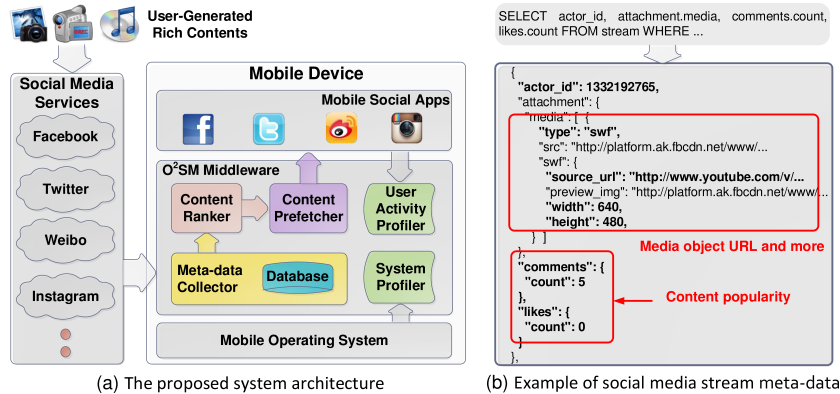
User-Generated Rich Contents

Social Media Services

Facebook

Twitter

Weibo

Instagram

Mobile Device

Mobile Social Apps

O$^2$SM Middleware

Content Ranker

Content Prefetcher

User Activity Profiler

Meta-data Collector

Database

System Profiler

Mobile Operating System

(a) The proposed system architecture

SELECT actor_id, attachment.media, comments.count, likes.count FROM stream WHERE ...

{
"actor_id": 1332192765,
"attachment": {
"media": [ {
"type": "swf",
"src": "http://platform.ak.fbcdn.net/www/...
"swf": {
"source_url": "http://www.youtube.com/v/...
"preview_img": "http://platform.ak.fbcdn.net/www/...
"width": 640,
"height": 480,
} ]
},
"comments": {
"count": 5
},
"likes": {
"count": 0
}
},

Media object URL and more

Content popularity

(b) Example of social media stream meta-data